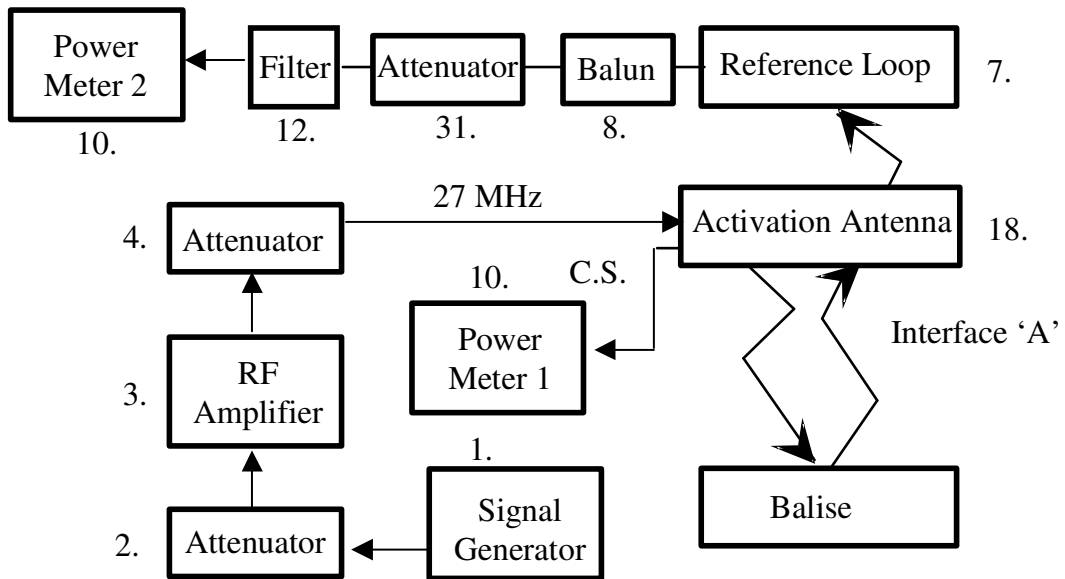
Power Meter 2

10.

Filter

12.

Attenuator

31.

Balun

8.

Reference Loop

7.

27 MHz

4. Attenuator

Activation Antenna

18.

10.

C.S.

Power Meter 1

Interface 'A'

3. RF Amplifier

1.

Signal Generator

Balise

2. Attenuator